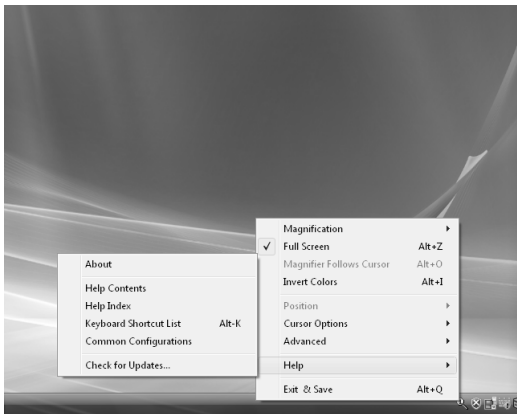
Magnification
Full Screen Alt+Z
Magnifier Follows Cursor Alt+O
Invert Colors Alt+I
Position
Cursor Options
Advanced
Help
Exit & Save Alt+Q

About
Help Contents
Help Index
Keyboard Shortcut List Alt-K
Common Configurations
Check for Updates...